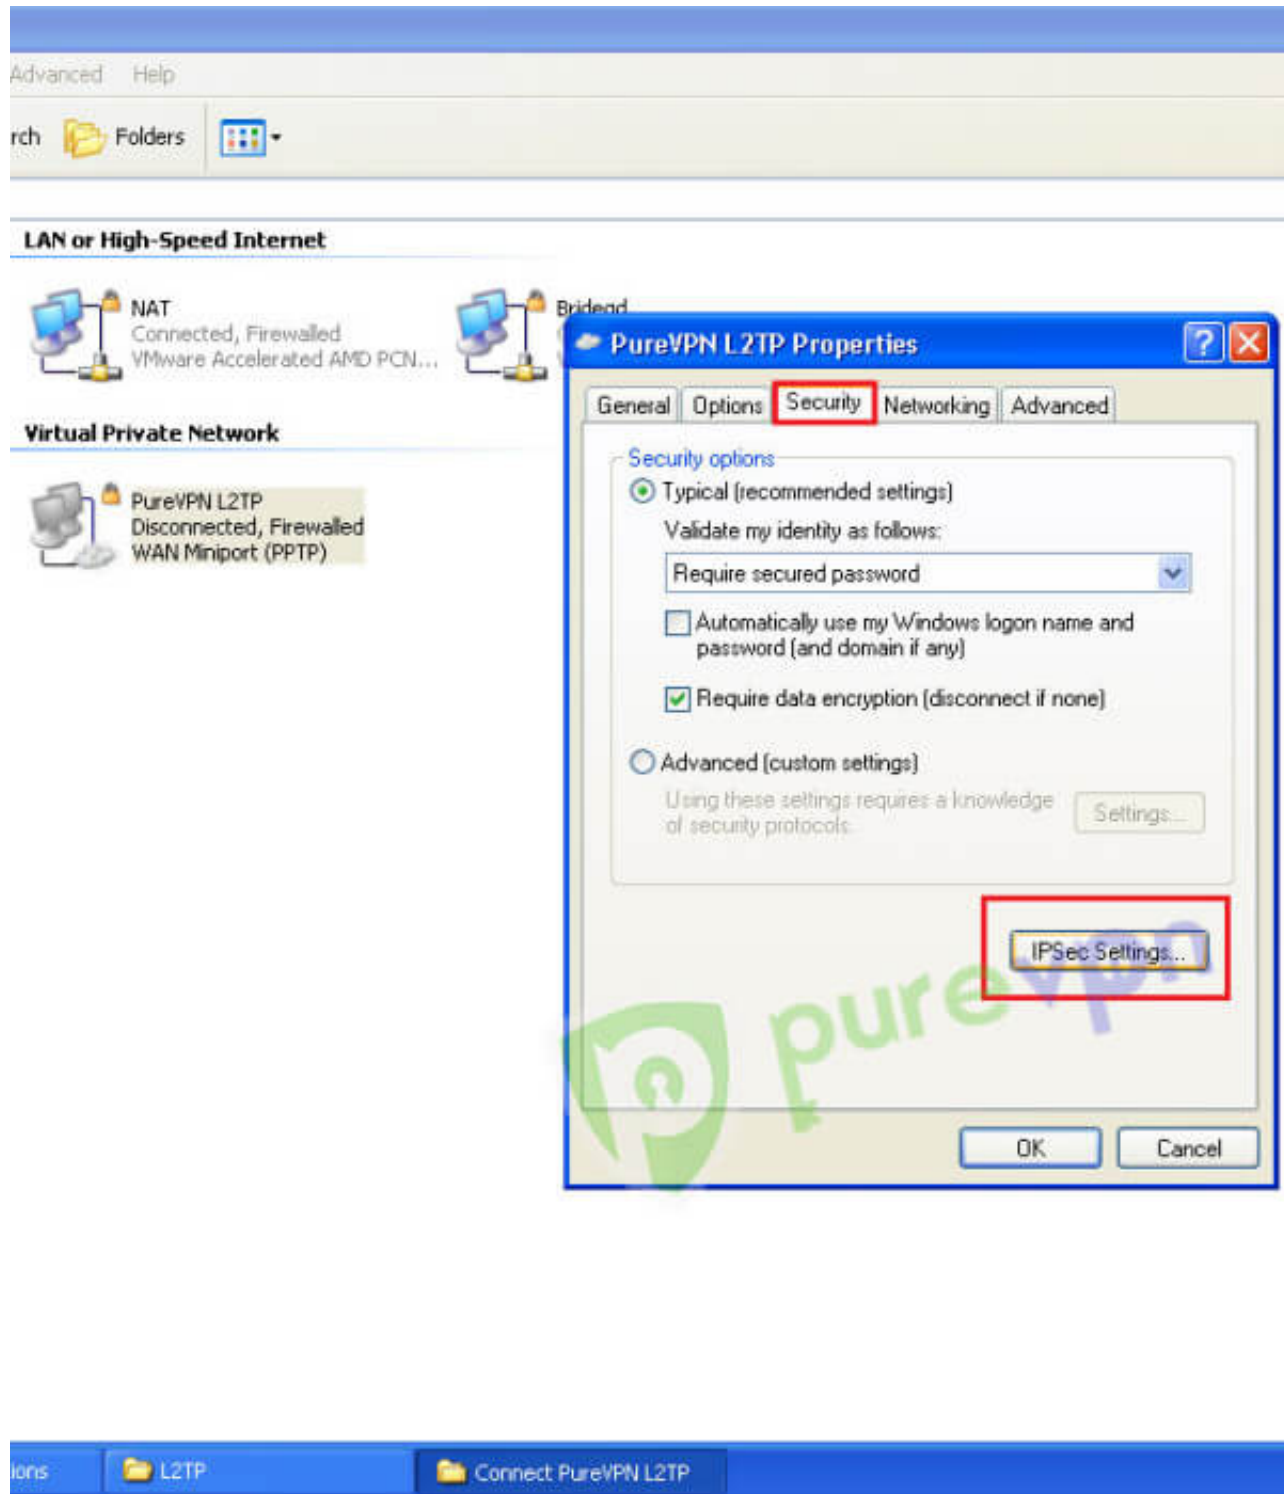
Advanced Help

rch Folders

LAN or High-Speed Internet

NAT
Connected, Firewalled
VMware Accelerated AMD PCN...

Bridged

Virtual Private Network

PureVPN L2TP
Disconnected, Firewalled
WAN Miniport (PPTP)

PureVPN L2TP Properties

General Options Security Networking Advanced

Security options

Typical (recommended settings)

Validate my identity as follows:

Require secured password

Automatically use my Windows logon name and password (and domain if any)

Require data encryption (disconnect if none)

Advanced (custom settings)

Using these settings requires a knowledge of security protocols.

Settings...

IPSec Settings...

purevpn

OK Cancel

ions L2TP Connect PureVPN L2TP